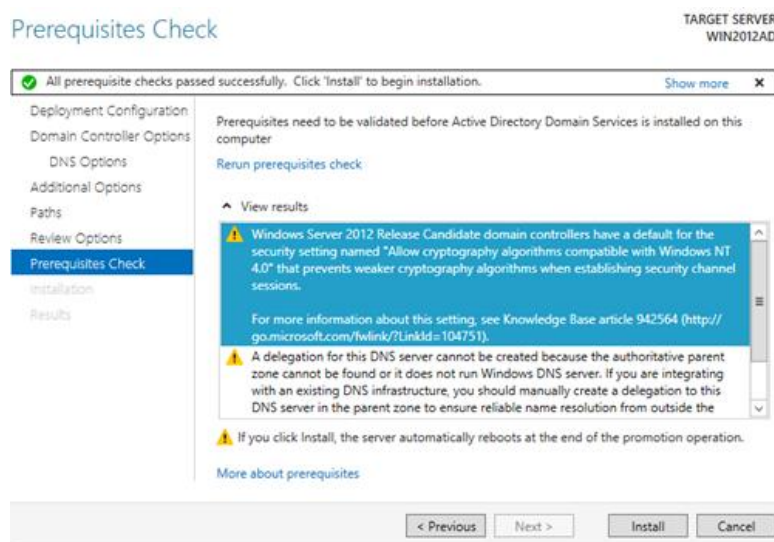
Prerequisites Check

TARGET SERVER
WIN2012AD

All prerequisite checks passed successfully. Click 'Install' to begin installation.

Show more

×

Deployment Configuration
Domain Controller Options
DNS Options
Additional Options
Paths
Review Options
Prerequisites Check
Installation
Results

Prerequisites need to be validated before Active Directory Domain Services is installed on this computer

Rerun prerequisites check

View results

Windows Server 2012 Release Candidate domain controllers have a default for the security setting named "Allow cryptography algorithms compatible with Windows NT 4.0" that prevents weaker cryptography algorithms when establishing security channel sessions.

For more information about this setting, see Knowledge Base article 942564 (http://go.microsoft.com/fwlink/?LinkId=104751).

A delegation for this DNS server cannot be created because the authoritative parent zone cannot be found or it does not run Windows DNS server. If you are integrating with an existing DNS infrastructure, you should manually create a delegation to this DNS server in the parent zone to ensure reliable name resolution from outside the

If you click Install, the server automatically reboots at the end of the promotion operation.

More about prerequisites

< Previous

Next >

Install

Cancel